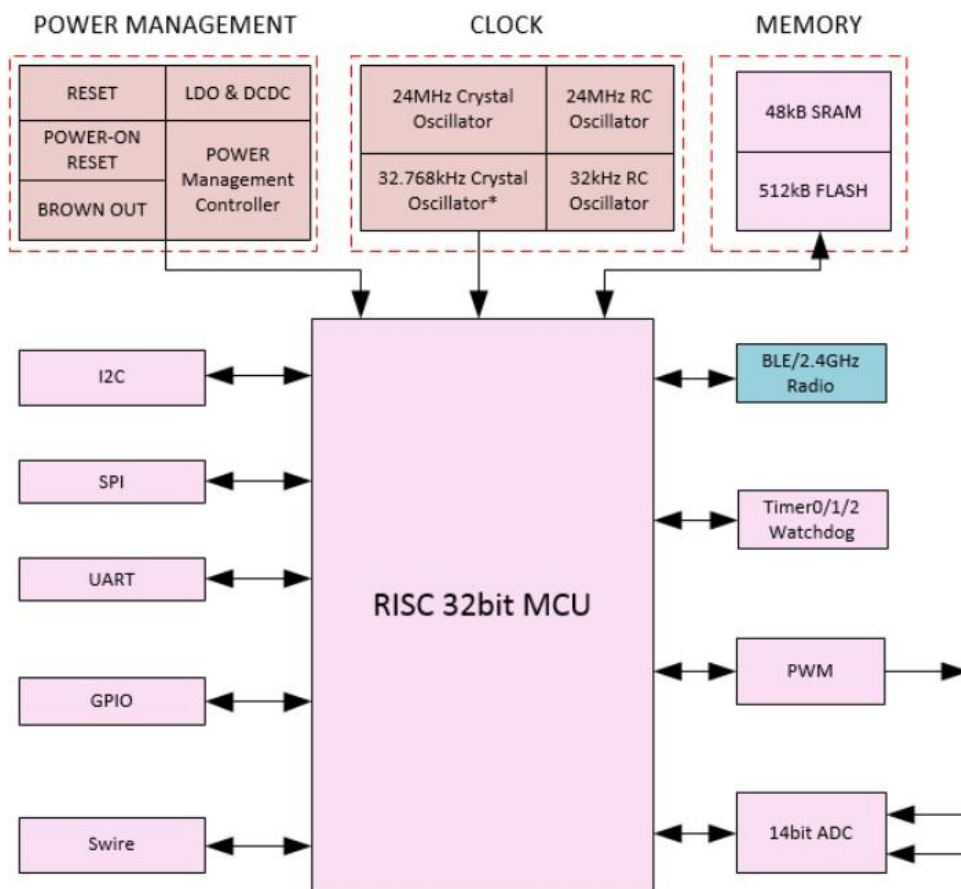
POWER MANAGEMENT

RESET

LDO & DCDC

POWER-ON RESET

POWER Management Controller

BROWN OUT

CLOCK

24MHz Crystal Oscillator

24MHz RC Oscillator

32.768kHz Crystal Oscillator*

32kHz RC Oscillator

MEMORY

48kB SRAM

512kB FLASH

I2C

SPI

UART

GPIO

Swire

RISC 32bit MCU

BLE/2.4GHz Radio

Timer0/1/2 Watchdog

PWM

14bit ADC